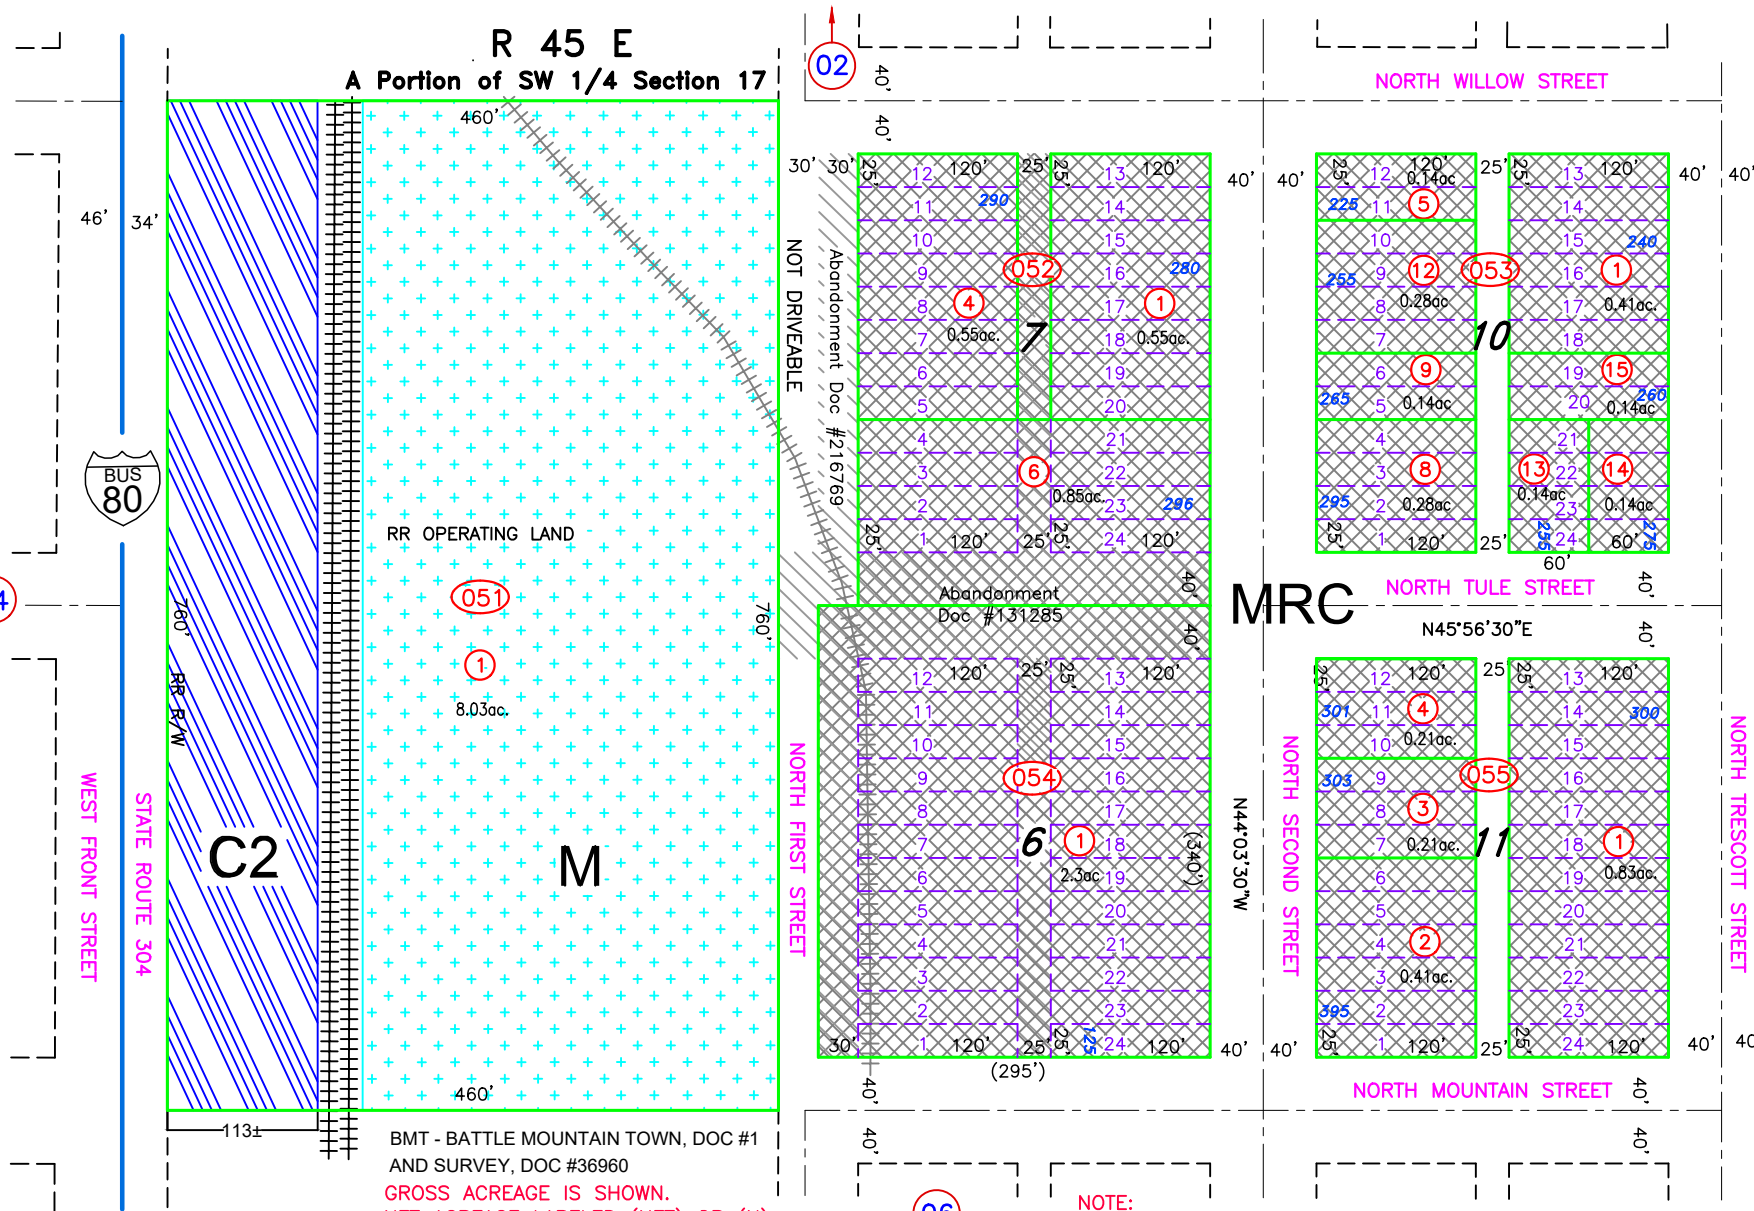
R 45 E
A Portion of SW 1/4 Section 17

02

NORTH WILLOW STREET

46' 34'

BUS 80

460'
RR OPERATING LAND
051
1
8.03ac.
760'
760'
460'
RR R/W
C2
M
WEST FRONT STREET
STATE ROUTE 304
113±

NOT DRIVEABLE
Abandonment Doc #216769
Abandonment Doc #131285

30' 30' 25' 12 120' 25' 25' 13 120' 40'
11 290 14
10 15
9 052 16 280
8 4 17 1
7 0.55ac. 7 18 0.55ac.
6 19
5 20
4 21
3 6 22
2 0.85ac. 23 296
25' 1 120' 25' 25' 24 120'
40'

40' 25' 12 120' 0.14ac 25' 25' 13 120' 40' 40'
225 11 5 14
10 15 240
255 9 12 053 16 1
8 0.28ac 17 0.41ac.
7 10 18
6 9 19 15
265 5 0.14ac 20 260 0.14ac
4 21
3 8 13 22 14
295 2 0.28ac 0.14ac 23 0.14ac
25' 1 120' 25' 256 24 60' 275
60'

MRC
NORTH TULE STREET
N45°56'30"E
40' 40'

12 120' 25' 25' 13 120'
11 14
10 15
9 054 16
8 17
7 6 1 18
6 2.3ac 19
5 20
4 21
3 22
2 23
30' 1 120' 25' 25' 125 24 120' 40'
(295')
(340')
N44°03'30"W
40'

NORTH FIRST STREET
NORTH SECOND STREET

25' 12 120' 25 25' 13 120'
301 11 4 14 300
10 0.21ac. 15
303 9 055 16
8 3 17
7 0.21ac. 11 18 1
6 19 0.83ac.
5 20
4 2 21
3 0.41ac. 22
395 2 23
40' 25' 1 120' 25' 25' 24 120' 40' 40

NORTH TRESCOTT STREET
NORTH MOUNTAIN STREET
40' 40'
40' 40'

BMT - BATTLE MOUNTAIN TOWN, DOC #1 AND SURVEY, DOC #36960
GROSS ACREAGE IS SHOWN.
NOTE:
06
4